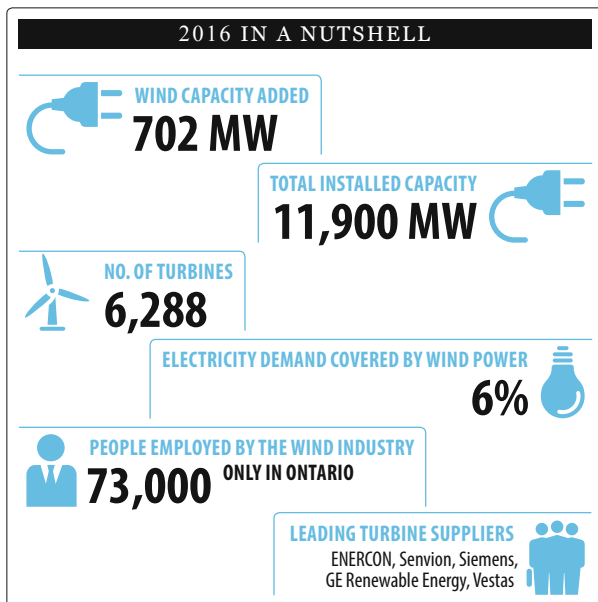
2016 IN A NUTSHELL

WIND CAPACITY ADDED
702 MW

TOTAL INSTALLED CAPACITY
11,900 MW

NO. OF TURBINES
6,288

ELECTRICITY DEMAND COVERED BY WIND POWER
6%

PEOPLE EMPLOYED BY THE WIND INDUSTRY
73,000 ONLY IN ONTARIO

LEADING TURBINE SUPPLIERS
ENERCON, Senvion, Siemens, GE Renewable Energy, Vestas